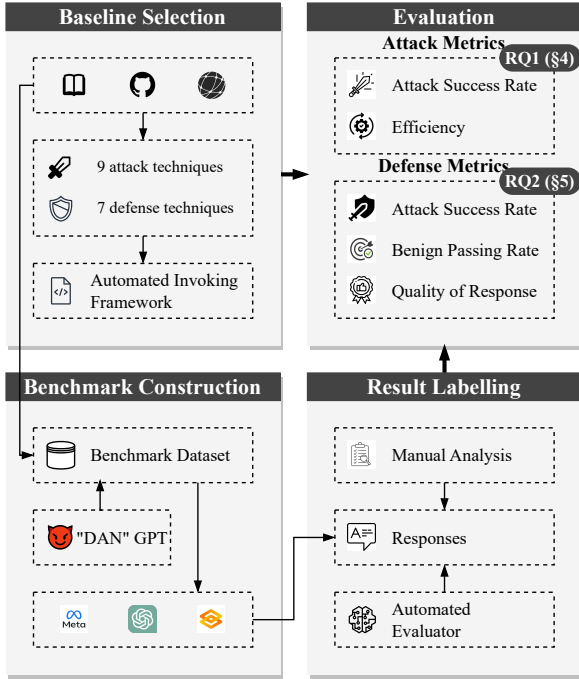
Baseline Selection

9 attack techniques

7 defense techniques

Automated Invoking Framework

Evaluation

Attack Metrics

RQ1 (§4)

Attack Success Rate

Efficiency

Defense Metrics

RQ2 (§5)

Attack Success Rate

Benign Passing Rate

Quality of Response

Benchmark Construction

Benchmark Dataset

"DAN" GPT

Meta

Result Labelling

Manual Analysis

Responses

Automated Evaluator